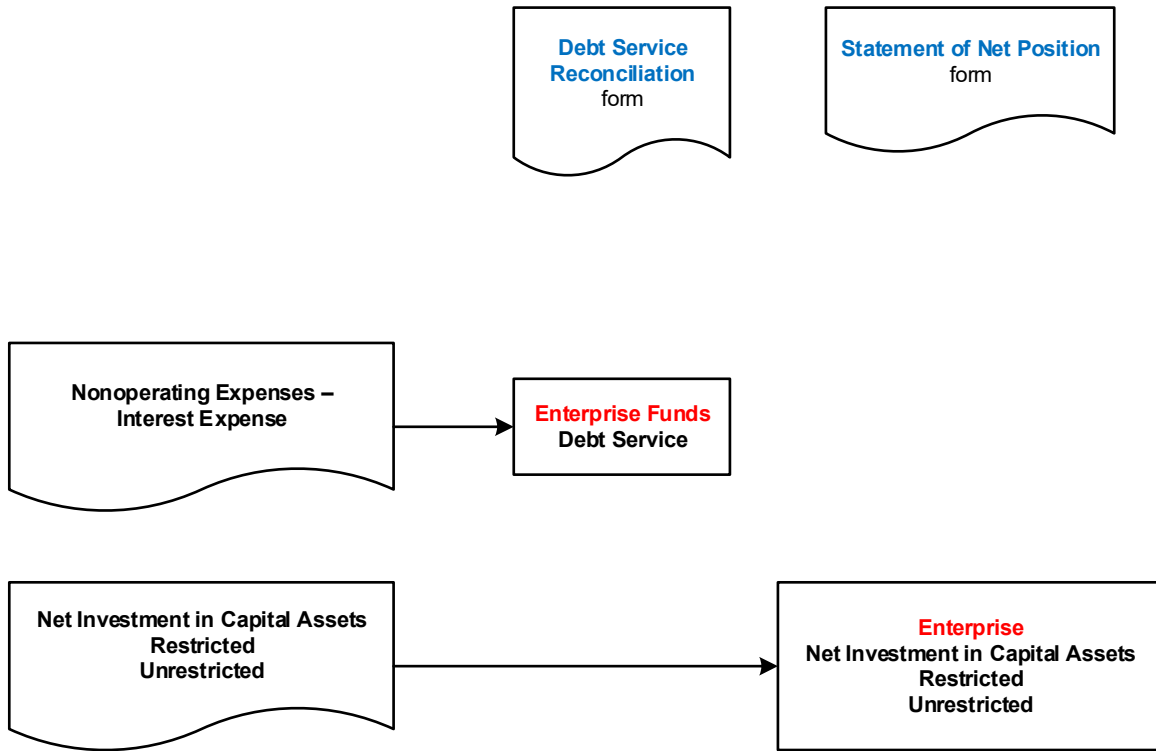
Debt Service Reconciliation
form

Statement of Net Position
form

Nonoperating Expenses – Interest Expense

Enterprise Funds
Debt Service

Net Investment in Capital Assets
Restricted
Unrestricted

Enterprise
Net Investment in Capital Assets
Restricted
Unrestricted